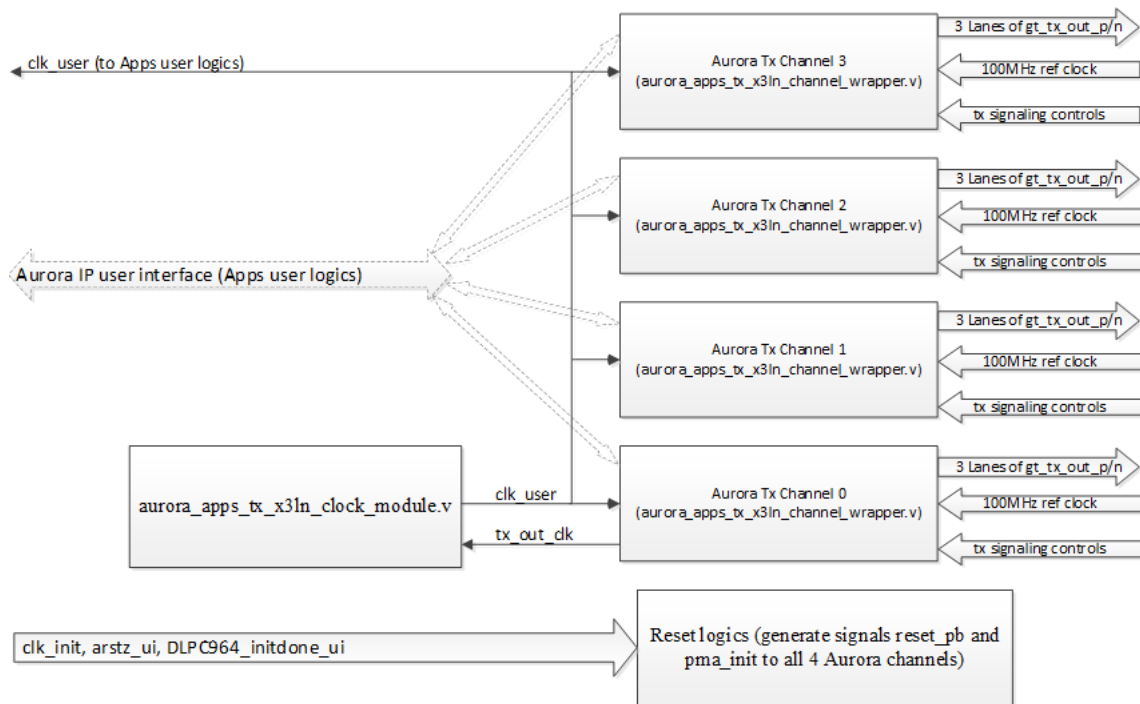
clk_user (to Apps user logics)

Aurora Tx Channel 3
(aurora_apps_tx_x3ln_channel_wrapper.v)

3 Lanes of gt_tx_out_p/n

100MHz ref clock

tx signaling controls

Aurora Tx Channel 2
(aurora_apps_tx_x3ln_channel_wrapper.v)

3 Lanes of gt_tx_out_p/n

100MHz ref clock

tx signaling controls

Aurora IP user interface (Apps user logics)

Aurora Tx Channel 1
(aurora_apps_tx_x3ln_channel_wrapper.v)

3 Lanes of gt_tx_out_p/n

100MHz ref clock

tx signaling controls

aurora_apps_tx_x3ln_clock_module.v

clk_user

tx_out_clk

Aurora Tx Channel 0
(aurora_apps_tx_x3ln_channel_wrapper.v)

3 Lanes of gt_tx_out_p/n

100MHz ref clock

tx signaling controls

clk_init, arstz_ui, DLPC964_initdone_ui

Reset logics (generate signals reset_pb and pma_init to all 4 Aurora channels)